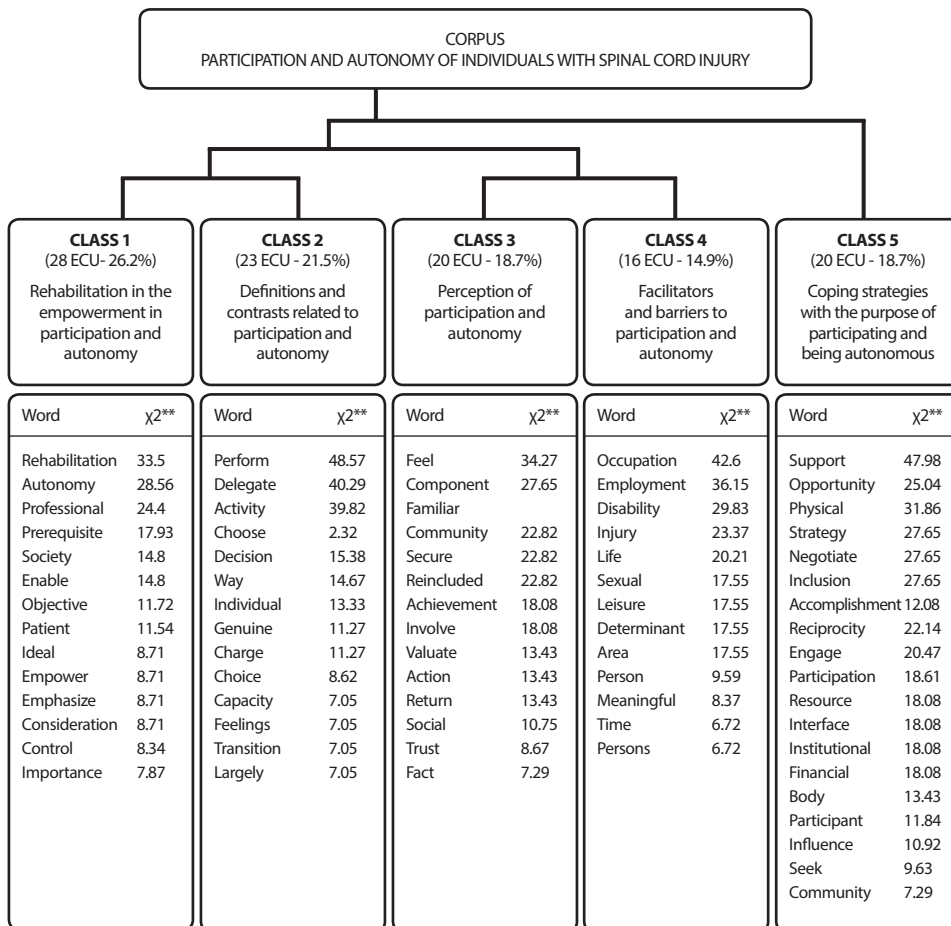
CORPUS
PARTICIPATION AND AUTONOMY OF INDIVIDUALS WITH SPINAL CORD INJURY

**CLASS 1**
(28 ECU- 26.2%)
Rehabilitation in the empowerment in participation and autonomy

| Word | χ2** |
|---|---|
| Rehabilitation | 33.5 |
| Autonomy | 28.56 |
| Professional | 24.4 |
| Prerequisite | 17.93 |
| Society | 14.8 |
| Enable | 14.8 |
| Objective | 11.72 |
| Patient | 11.54 |
| Ideal | 8.71 |
| Empower | 8.71 |
| Emphasize | 8.71 |
| Consideration | 8.71 |
| Control | 8.34 |
| Importance | 7.87 |

**CLASS 2**
(23 ECU - 21.5%)
Definitions and contrasts related to participation and autonomy

| Word | χ2** |
|---|---|
| Perform | 48.57 |
| Delegate | 40.29 |
| Activity | 39.82 |
| Choose | 2.32 |
| Decision | 15.38 |
| Way | 14.67 |
| Individual | 13.33 |
| Genuine | 11.27 |
| Charge | 11.27 |
| Choice | 8.62 |
| Capacity | 7.05 |
| Feelings | 7.05 |
| Transition | 7.05 |
| Largely | 7.05 |

**CLASS 3**
(20 ECU - 18.7%)
Perception of participation and autonomy

| Word | χ2** |
|---|---|
| Feel | 34.27 |
| Component | 27.65 |
| Familiar | |
| Community | 22.82 |
| Secure | 22.82 |
| Reincluded | 22.82 |
| Achievement | 18.08 |
| Involve | 18.08 |
| Valuate | 13.43 |
| Action | 13.43 |
| Return | 13.43 |
| Social | 10.75 |
| Trust | 8.67 |
| Fact | 7.29 |

**CLASS 4**
(16 ECU - 14.9%)
Facilitators and barriers to participation and autonomy

| Word | χ2** |
|---|---|
| Occupation | 42.6 |
| Employment | 36.15 |
| Disability | 29.83 |
| Injury | 23.37 |
| Life | 20.21 |
| Sexual | 17.55 |
| Leisure | 17.55 |
| Determinant | 17.55 |
| Area | 17.55 |
| Person | 9.59 |
| Meaningful | 8.37 |
| Time | 6.72 |
| Persons | 6.72 |

**CLASS 5**
(20 ECU - 18.7%)
Coping strategies with the purpose of participating and being autonomous

| Word | χ2** |
|---|---|
| Support | 47.98 |
| Opportunity | 25.04 |
| Physical | 31.86 |
| Strategy | 27.65 |
| Negotiate | 27.65 |
| Inclusion | 27.65 |
| Accomplishment | 12.08 |
| Reciprocity | 22.14 |
| Engage | 20.47 |
| Participation | 18.61 |
| Resource | 18.08 |
| Interface | 18.08 |
| Institutional | 18.08 |
| Financial | 18.08 |
| Body | 13.43 |
| Participant | 11.84 |
| Influence | 10.92 |
| Seek | 9.63 |
| Community | 7.29 |